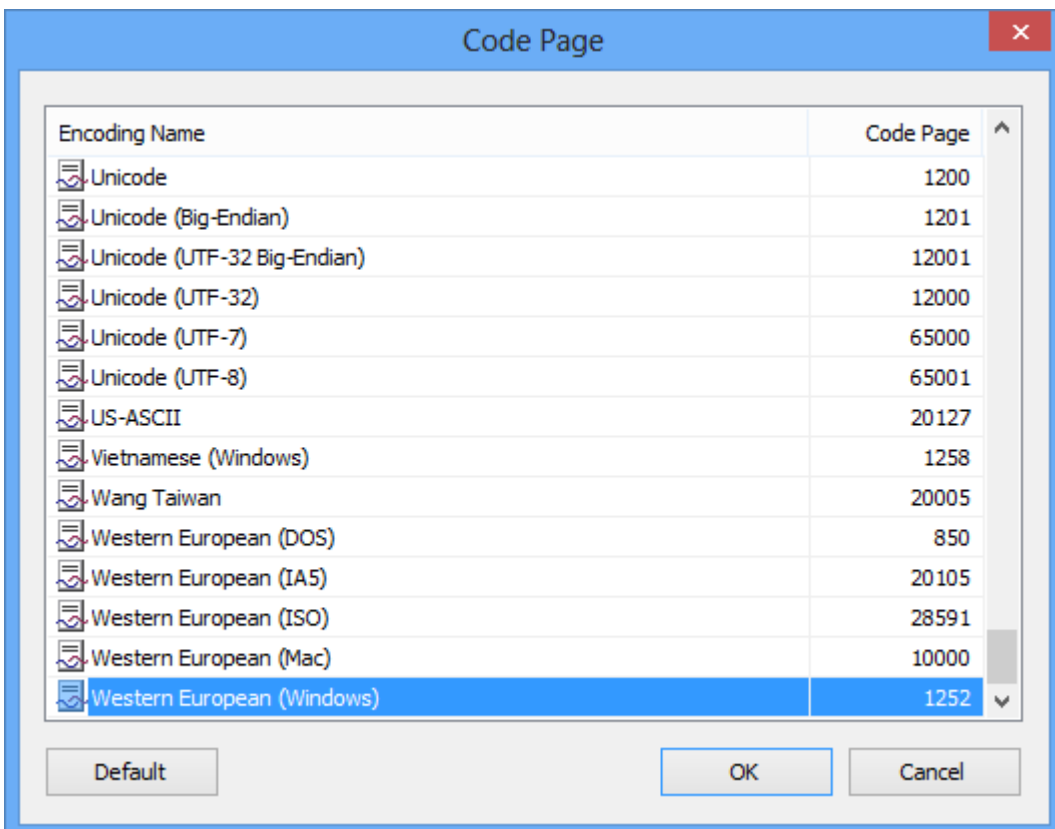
Code Page

| Encoding Name | Code Page |
|---|---|
| Unicode | 1200 |
| Unicode (Big-Endian) | 1201 |
| Unicode (UTF-32 Big-Endian) | 12001 |
| Unicode (UTF-32) | 12000 |
| Unicode (UTF-7) | 65000 |
| Unicode (UTF-8) | 65001 |
| US-ASCII | 20127 |
| Vietnamese (Windows) | 1258 |
| Wang Taiwan | 20005 |
| Western European (DOS) | 850 |
| Western European (IA5) | 20105 |
| Western European (ISO) | 28591 |
| Western European (Mac) | 10000 |
| Western European (Windows) | 1252 |

Default

OK

Cancel